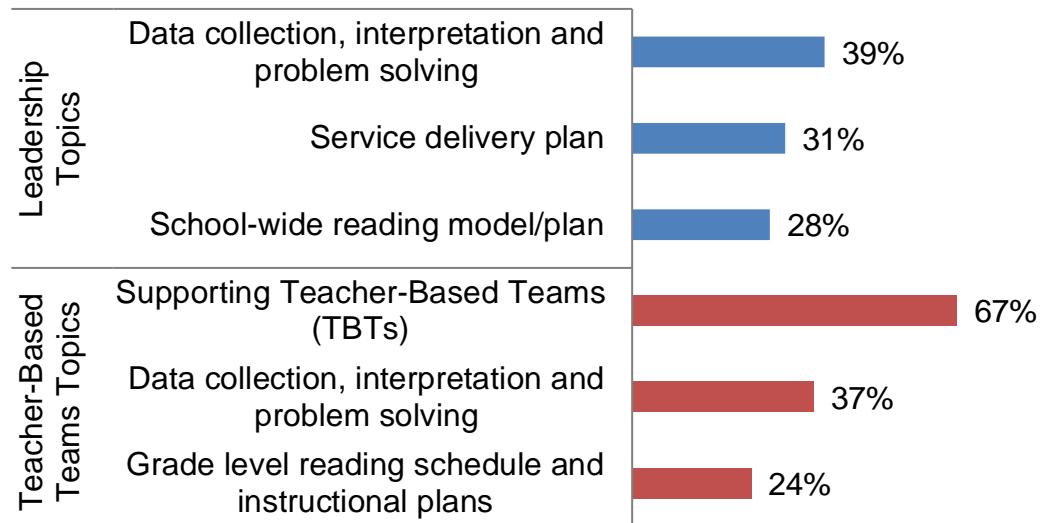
| | | |
|---|---|---|
| Leadership Topics | Data collection, interpretation and problem solving | 39% |
| | Service delivery plan | 31% |
| | School-wide reading model/plan | 28% |
| Teacher-Based Teams Topics | Supporting Teacher-Based Teams (TBTs) | 67% |
| | Data collection, interpretation and problem solving | 37% |
| | Grade level reading schedule and instructional plans | 24% |